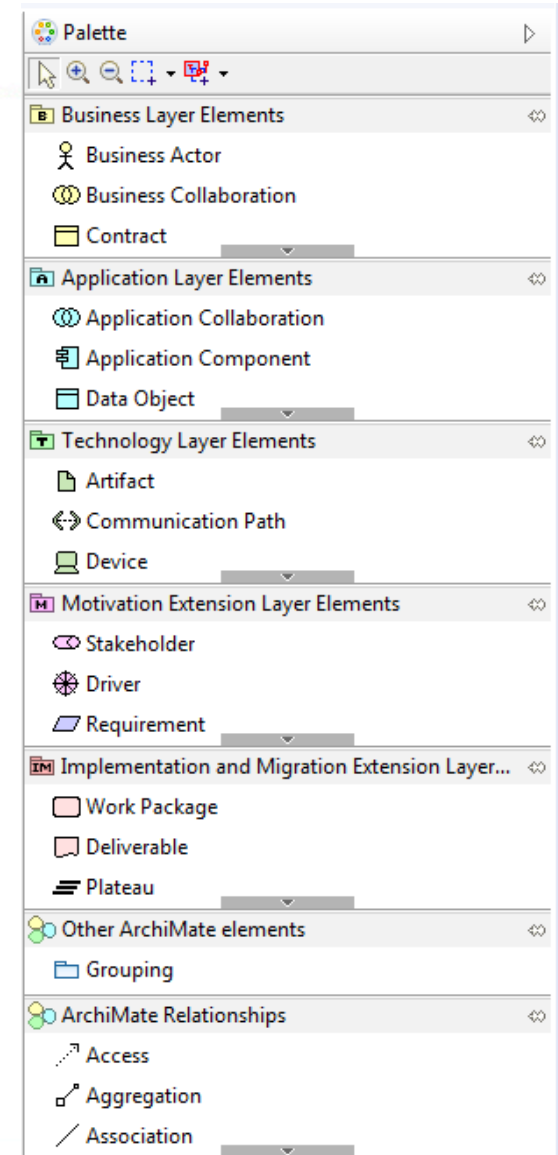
Palette

Business Layer Elements
Business Actor
Business Collaboration
Contract

Application Layer Elements
Application Collaboration
Application Component
Data Object

Technology Layer Elements
Artifact
Communication Path
Device

Motivation Extension Layer Elements
Stakeholder
Driver
Requirement

Implementation and Migration Extension Layer...
Work Package
Deliverable
Plateau

Other ArchiMate elements
Grouping

ArchiMate Relationships
Access
Aggregation
Association